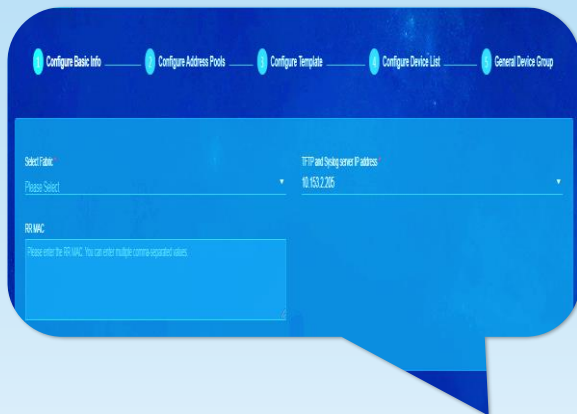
1 Configure Basic Info
2 Configure Address Pools
3 Configure Template
4 Configure Device List
5 General Device Group

Select Fabric *
Please Select

TFTP and Syslog server IP address *
10.153.2.205

RR MAC
Please enter the RR MAC. You can enter multiple comma-separated values.